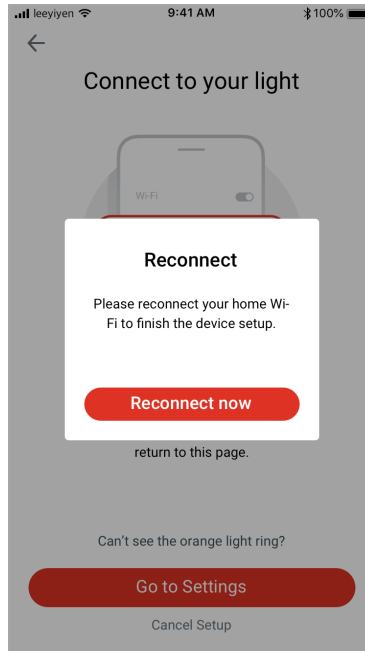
leeyiyen 9:41 AM 100%

Connect to your light

Wi-Fi

Reconnect

Please reconnect your home Wi-Fi to finish the device setup.

Reconnect now

return to this page.

Can't see the orange light ring?

Go to Settings

Cancel Setup